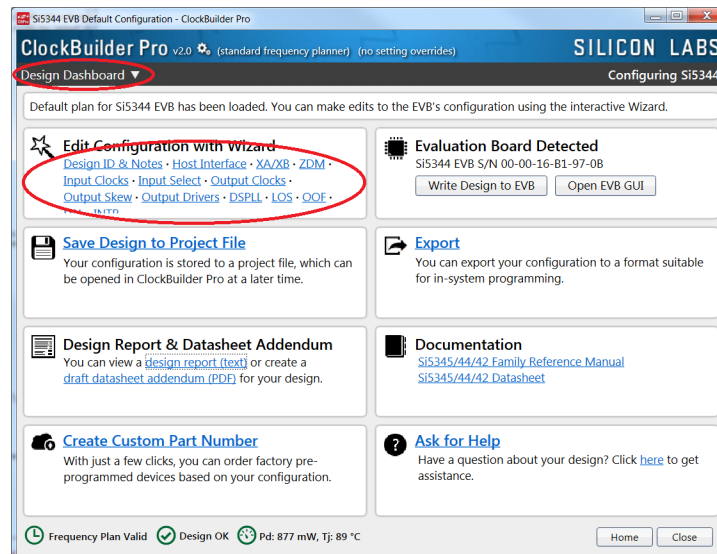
Si5344 EVB Default Configuration - ClockBuilder Pro

ClockBuilder Pro v2.0 (standard frequency planner) (no setting overrides)

SILICON LABS

Design Dashboard ▼

Configuring Si5344

Default plan for Si5344 EVB has been loaded. You can make edits to the EVB's configuration using the interactive Wizard.

Edit Configuration with Wizard
Design ID & Notes · Host Interface · XA/XB · ZDM · Input Clocks · Input Select · Output Clocks · Output Skew · Output Drivers · DSPLL · LOS · OOF · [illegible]

Evaluation Board Detected
Si5344 EVB S/N 00-00-16-B1-97-0B
Write Design to EVB
Open EVB GUI

Save Design to Project File
Your configuration is stored to a project file, which can be opened in ClockBuilder Pro at a later time.

Export
You can export your configuration to a format suitable for in-system programming.

Design Report & Datasheet Addendum
You can view a design report (text) or create a draft datasheet addendum (PDF) for your design.

Documentation
Si5345/44/42 Family Reference Manual
Si5345/44/42 Datasheet

Create Custom Part Number
With just a few clicks, you can order factory pre-programmed devices based on your configuration.

Ask for Help
Have a question about your design? Click here to get assistance.

Frequency Plan Valid
Design OK
Pd: 877 mW, Tj: 89 °C

Home
Close